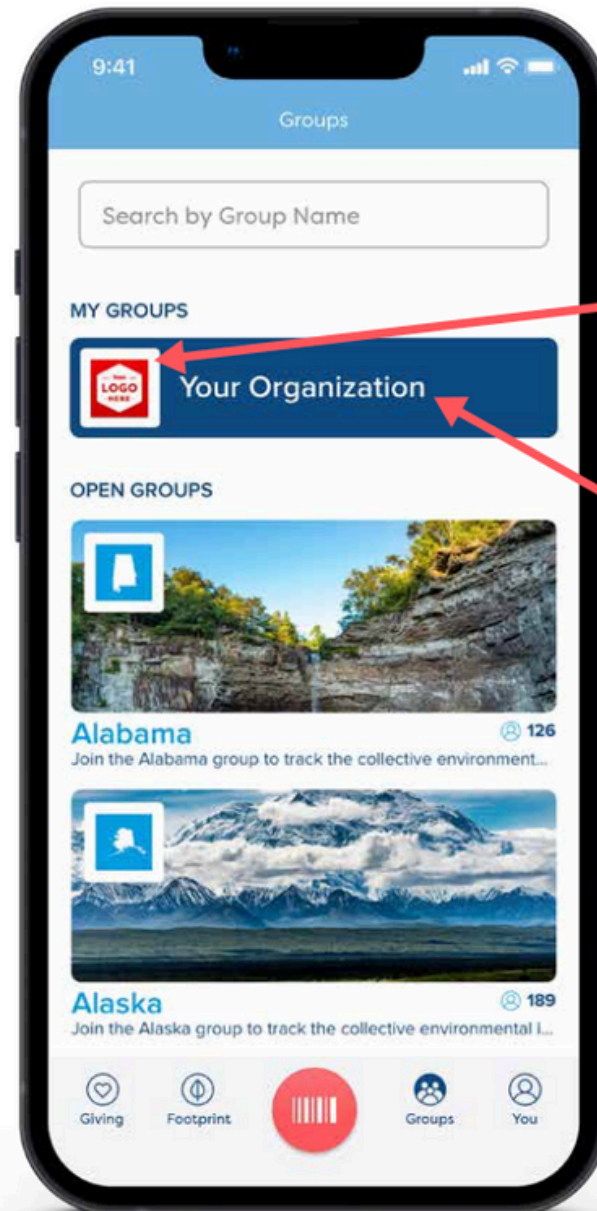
9:41

Groups

Search by Group Name

MY GROUPS

Your LOGO HERE

Your Organization

OPEN GROUPS

Alabama

126

Join the Alabama group to track the collective environment...

Alaska

189

Join the Alaska group to track the collective environmental i...

Giving

Footprint

Groups

You